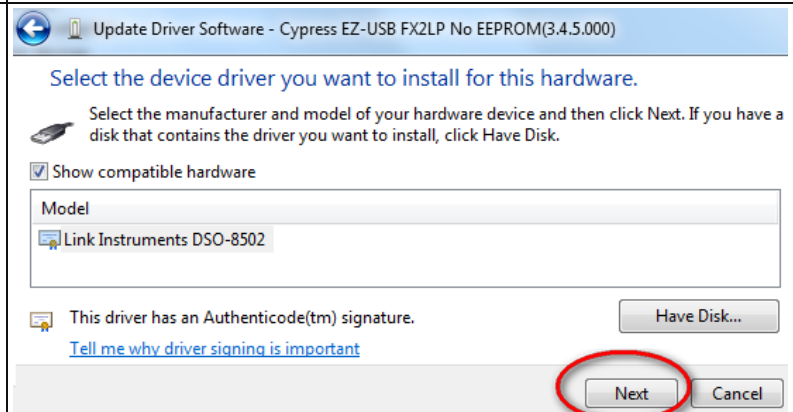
Update Driver Software - Cypress EZ-USB FX2LP No EEPROM(3.4.5.000)

Select the device driver you want to install for this hardware.

Select the manufacturer and model of your hardware device and then click Next. If you have a disk that contains the driver you want to install, click Have Disk.

Show compatible hardware

Model

Link Instruments DSO-8502

This driver has an Authenticode(tm) signature.

Tell me why driver signing is important

Have Disk...

Next

Cancel